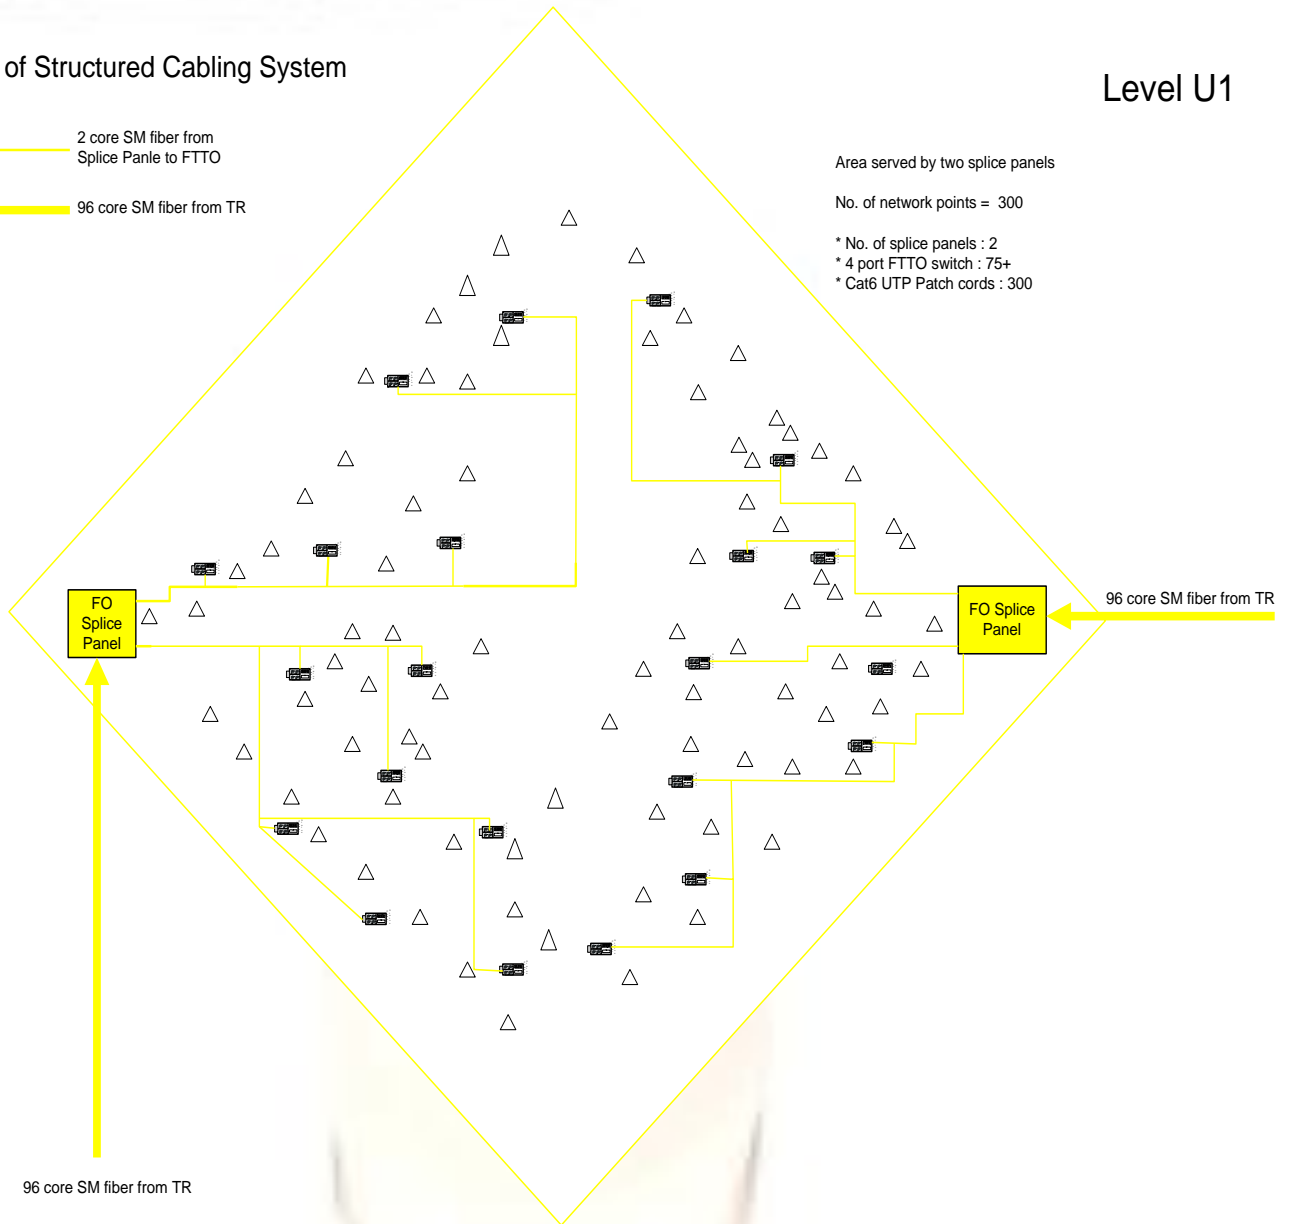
of Structured Cabling System

Level U1

2 core SM fiber from Splice Panle to FTTO

96 core SM fiber from TR

Area served by two splice panels

No. of network points = 300

* No. of splice panels : 2
* 4 port FTTO switch : 75+
* Cat6 UTP Patch cords : 300

FO Splice Panel

FO Splice Panel

96 core SM fiber from TR

96 core SM fiber from TR